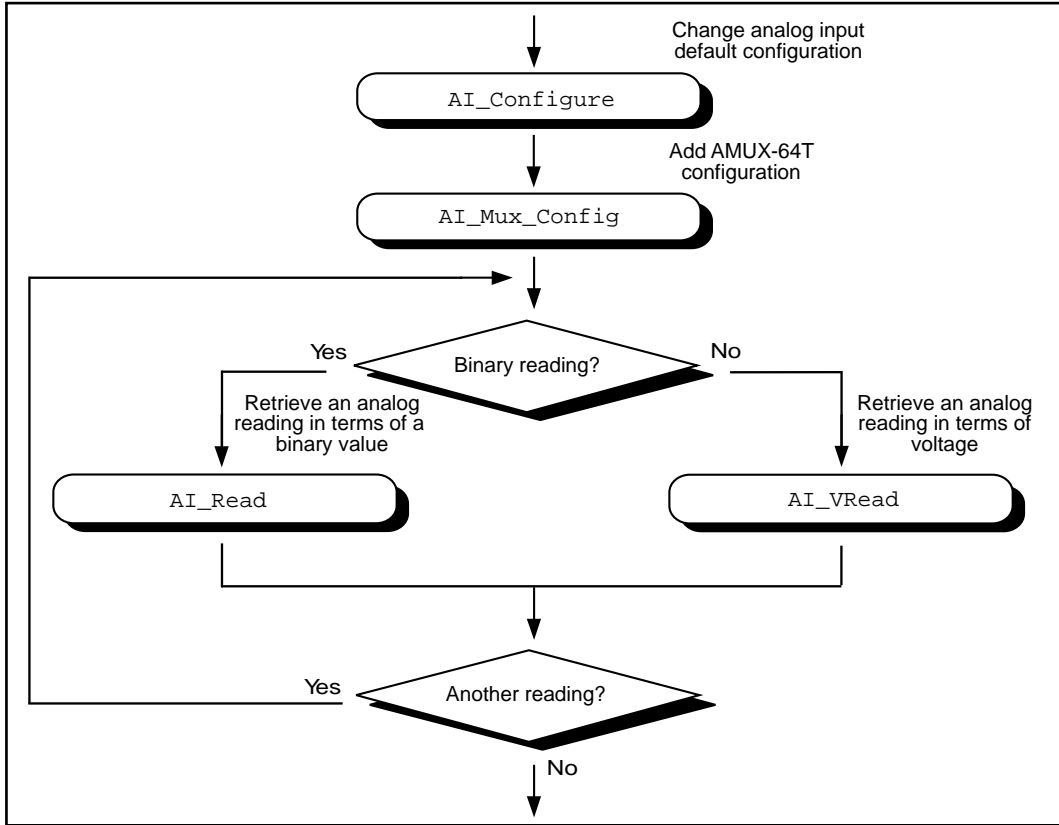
Change analog input default configuration

AI_Configure

Add AMUX-64T configuration

AI_Mux_Config

Yes

Binary reading?

No

Retrieve an analog reading in terms of a binary value

Retrieve an analog reading in terms of voltage

AI_Read

AI_VRead

Yes

Another reading?

No